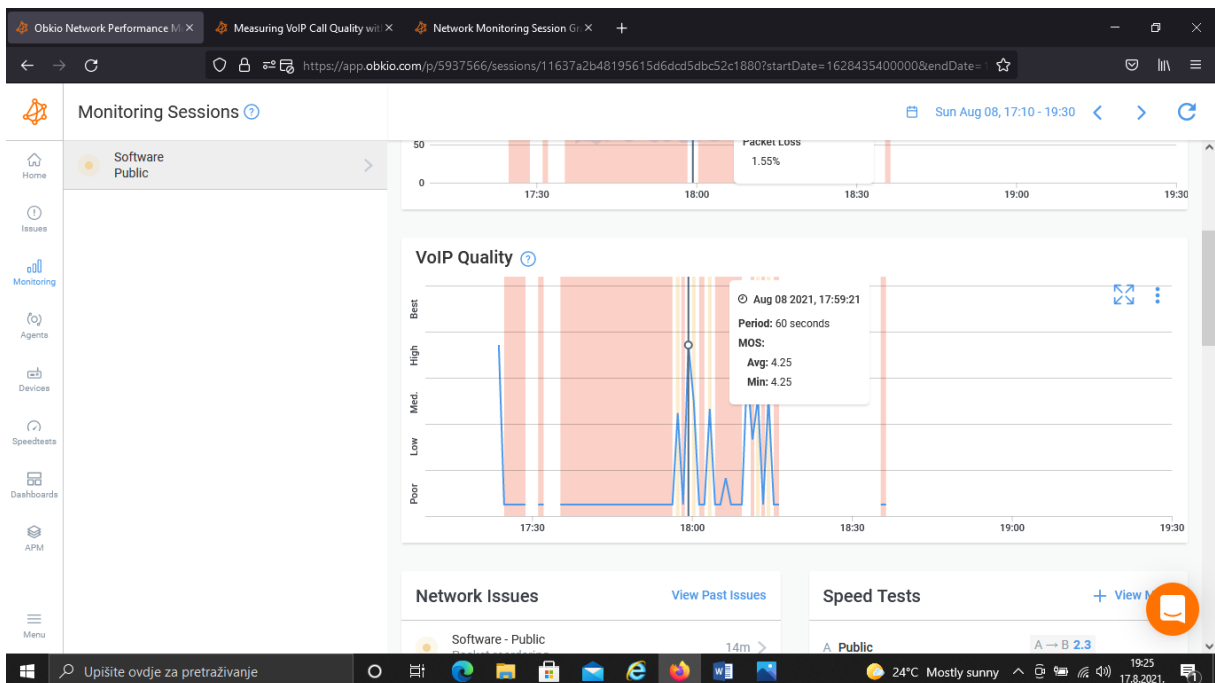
Obkio Network Performance M ×
Measuring VoIP Call Quality wit ×
Network Monitoring Session Gr ×
+

https://app.obkio.com/p/5937566/sessions/11637a2b48195615d6dcd5dbc52c1880?startDate=1628435400000&endDate=

Monitoring Sessions

Sun Aug 08, 17:10 - 19:30

Home
Issues
Monitoring
Agents
Devices
Speedtests
Dashboards
APM
Menu

Software
Public

50
0
17:30
18:00
18:30
19:00
19:30

Packet Loss
1.55%

VoIP Quality

Best
High
Med.
Low
Poor

Aug 08 2021, 17:59:21
Period: 60 seconds
MOS:
Avg: 4.25
Min: 4.25

17:30
18:00
18:30
19:00
19:30

Network Issues
View Past Issues

Software - Public
14m

Speed Tests
+ View

A Public
A → B 2.3

Upišite ovdje za pretraživanje
24°C Mostly sunny
19:25
17.8.2021.